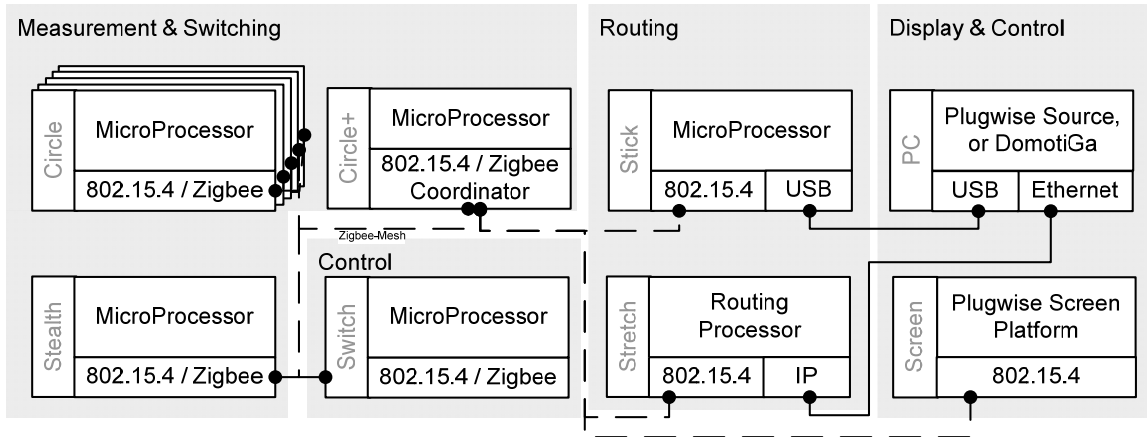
Measurement & Switching

Circle
MicroProcessor
802.15.4 / Zigbee

Circle+
MicroProcessor
802.15.4 / Zigbee Coordinator

Zigbee-Mesh

Stealth
MicroProcessor
802.15.4 / Zigbee

Control

Switch
MicroProcessor
802.15.4 / Zigbee

Routing

Stick
MicroProcessor
802.15.4
USB

Stretch
Routing Processor
802.15.4
IP

Display & Control

PC
Plugwise Source, or DomotiGa
USB
Ethernet

Screen
Plugwise Screen Platform
802.15.4